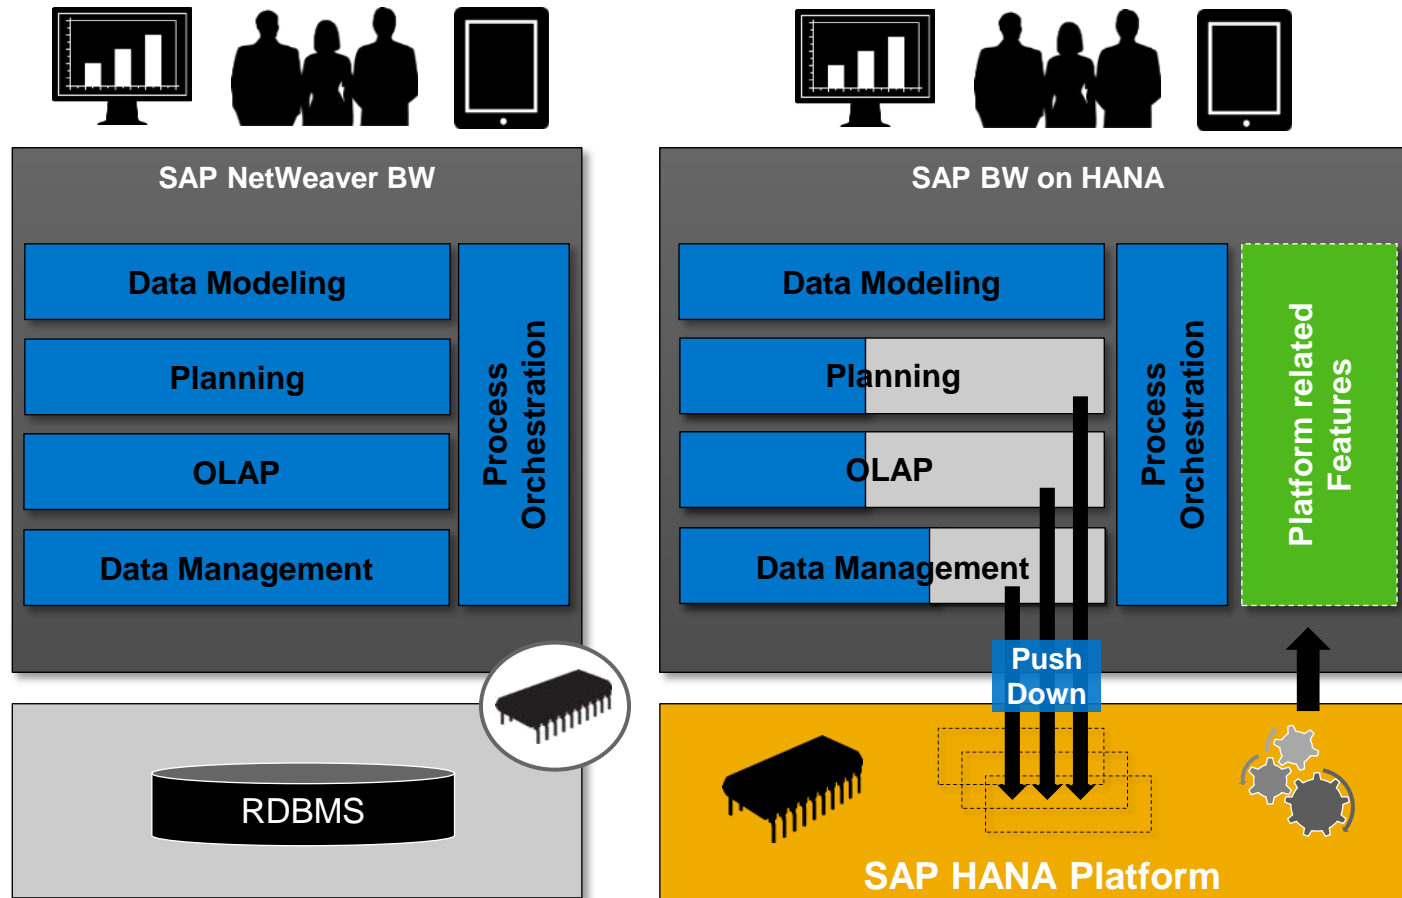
SAP NetWeaver BW

Data Modeling

Planning

OLAP

Data Management

Process Orchestration

RDBMS

SAP BW on HANA

Data Modeling

Planning

OLAP

Data Management

Process Orchestration

Platform related Features

Push Down

SAP HANA Platform